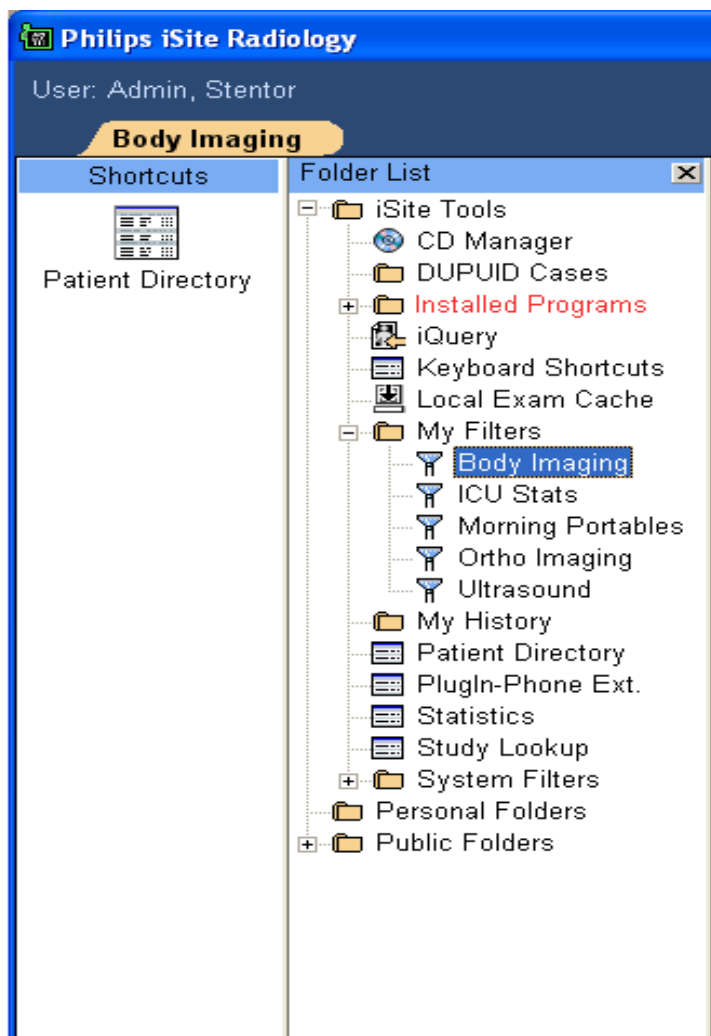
Philips iSite Radiology
User: Admin, Stentor
Body Imaging
Shortcuts
Patient Directory
Folder List
iSite Tools
CD Manager
DUPUID Cases
Installed Programs
iQuery
Keyboard Shortcuts
Local Exam Cache
My Filters
Body Imaging
ICU Stats
Morning Portables
Ortho Imaging
Ultrasound
My History
Patient Directory
PlugIn-Phone Ext.
Statistics
Study Lookup
System Filters
Personal Folders
Public Folders